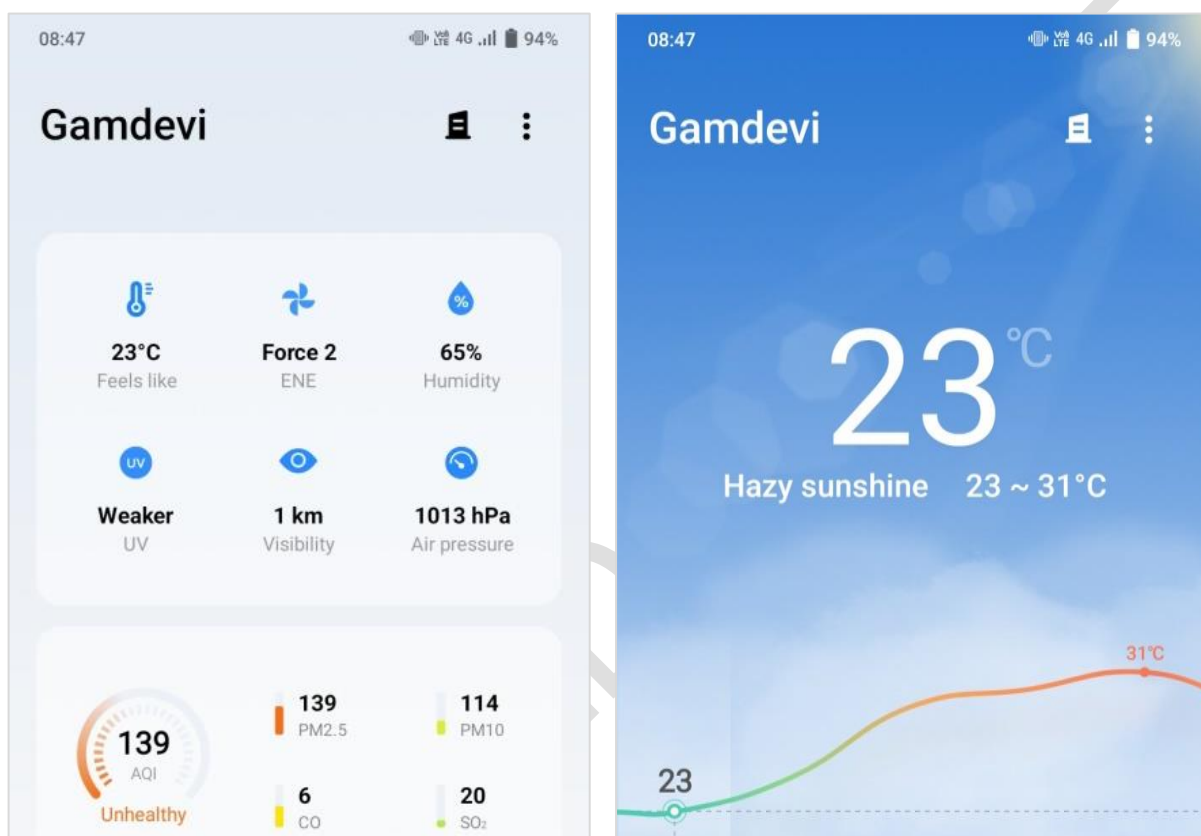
08:47

94%

Gamdevi

23°C
Feels like

Force 2
ENE

65%
Humidity

UV

Weaker
UV

1 km
Visibility

1013 hPa
Air pressure

139
AQI
Unhealthy

139
PM2.5

114
PM10

6
CO

20
$SO_2$

08:47

94%

Gamdevi

23 ℃

Hazy sunshine 23 ~ 31°C

31℃

23